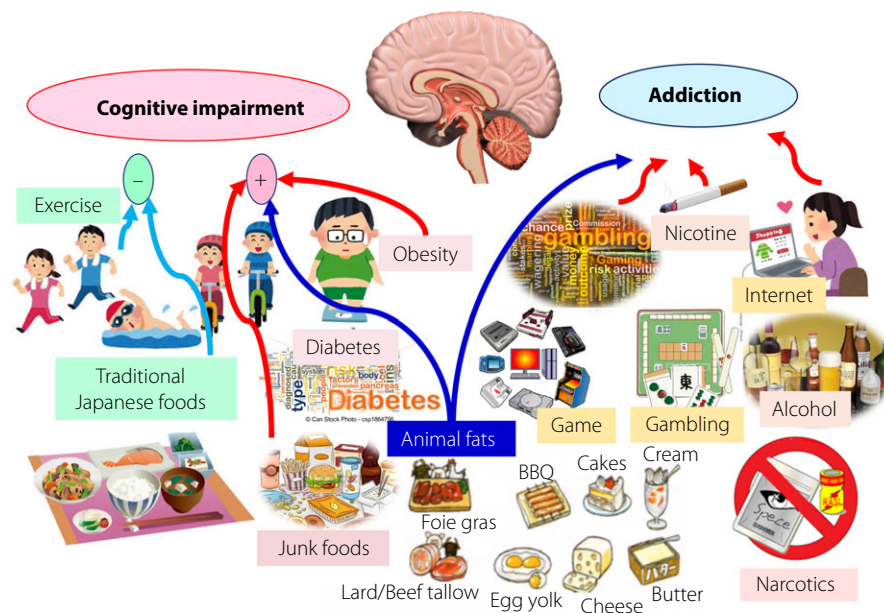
Cognitive impairment

Addiction

−

+

Exercise

Obesity

Nicotine

Internet

Diabetes

Traditional Japanese foods

Diabetes

risk factors type pancreas body diagnosed

© Can Stock Photo - csp1864756

Animal fats

Game

Gambling

Alcohol

東

gambling chance risk activities wagering prize commission outcome value

Junk foods

Foie gras

BBQ

Cakes

Cream

Lard/Beef tallow

Egg yolk

Cheese

Butter

バター

Narcotics

Spice